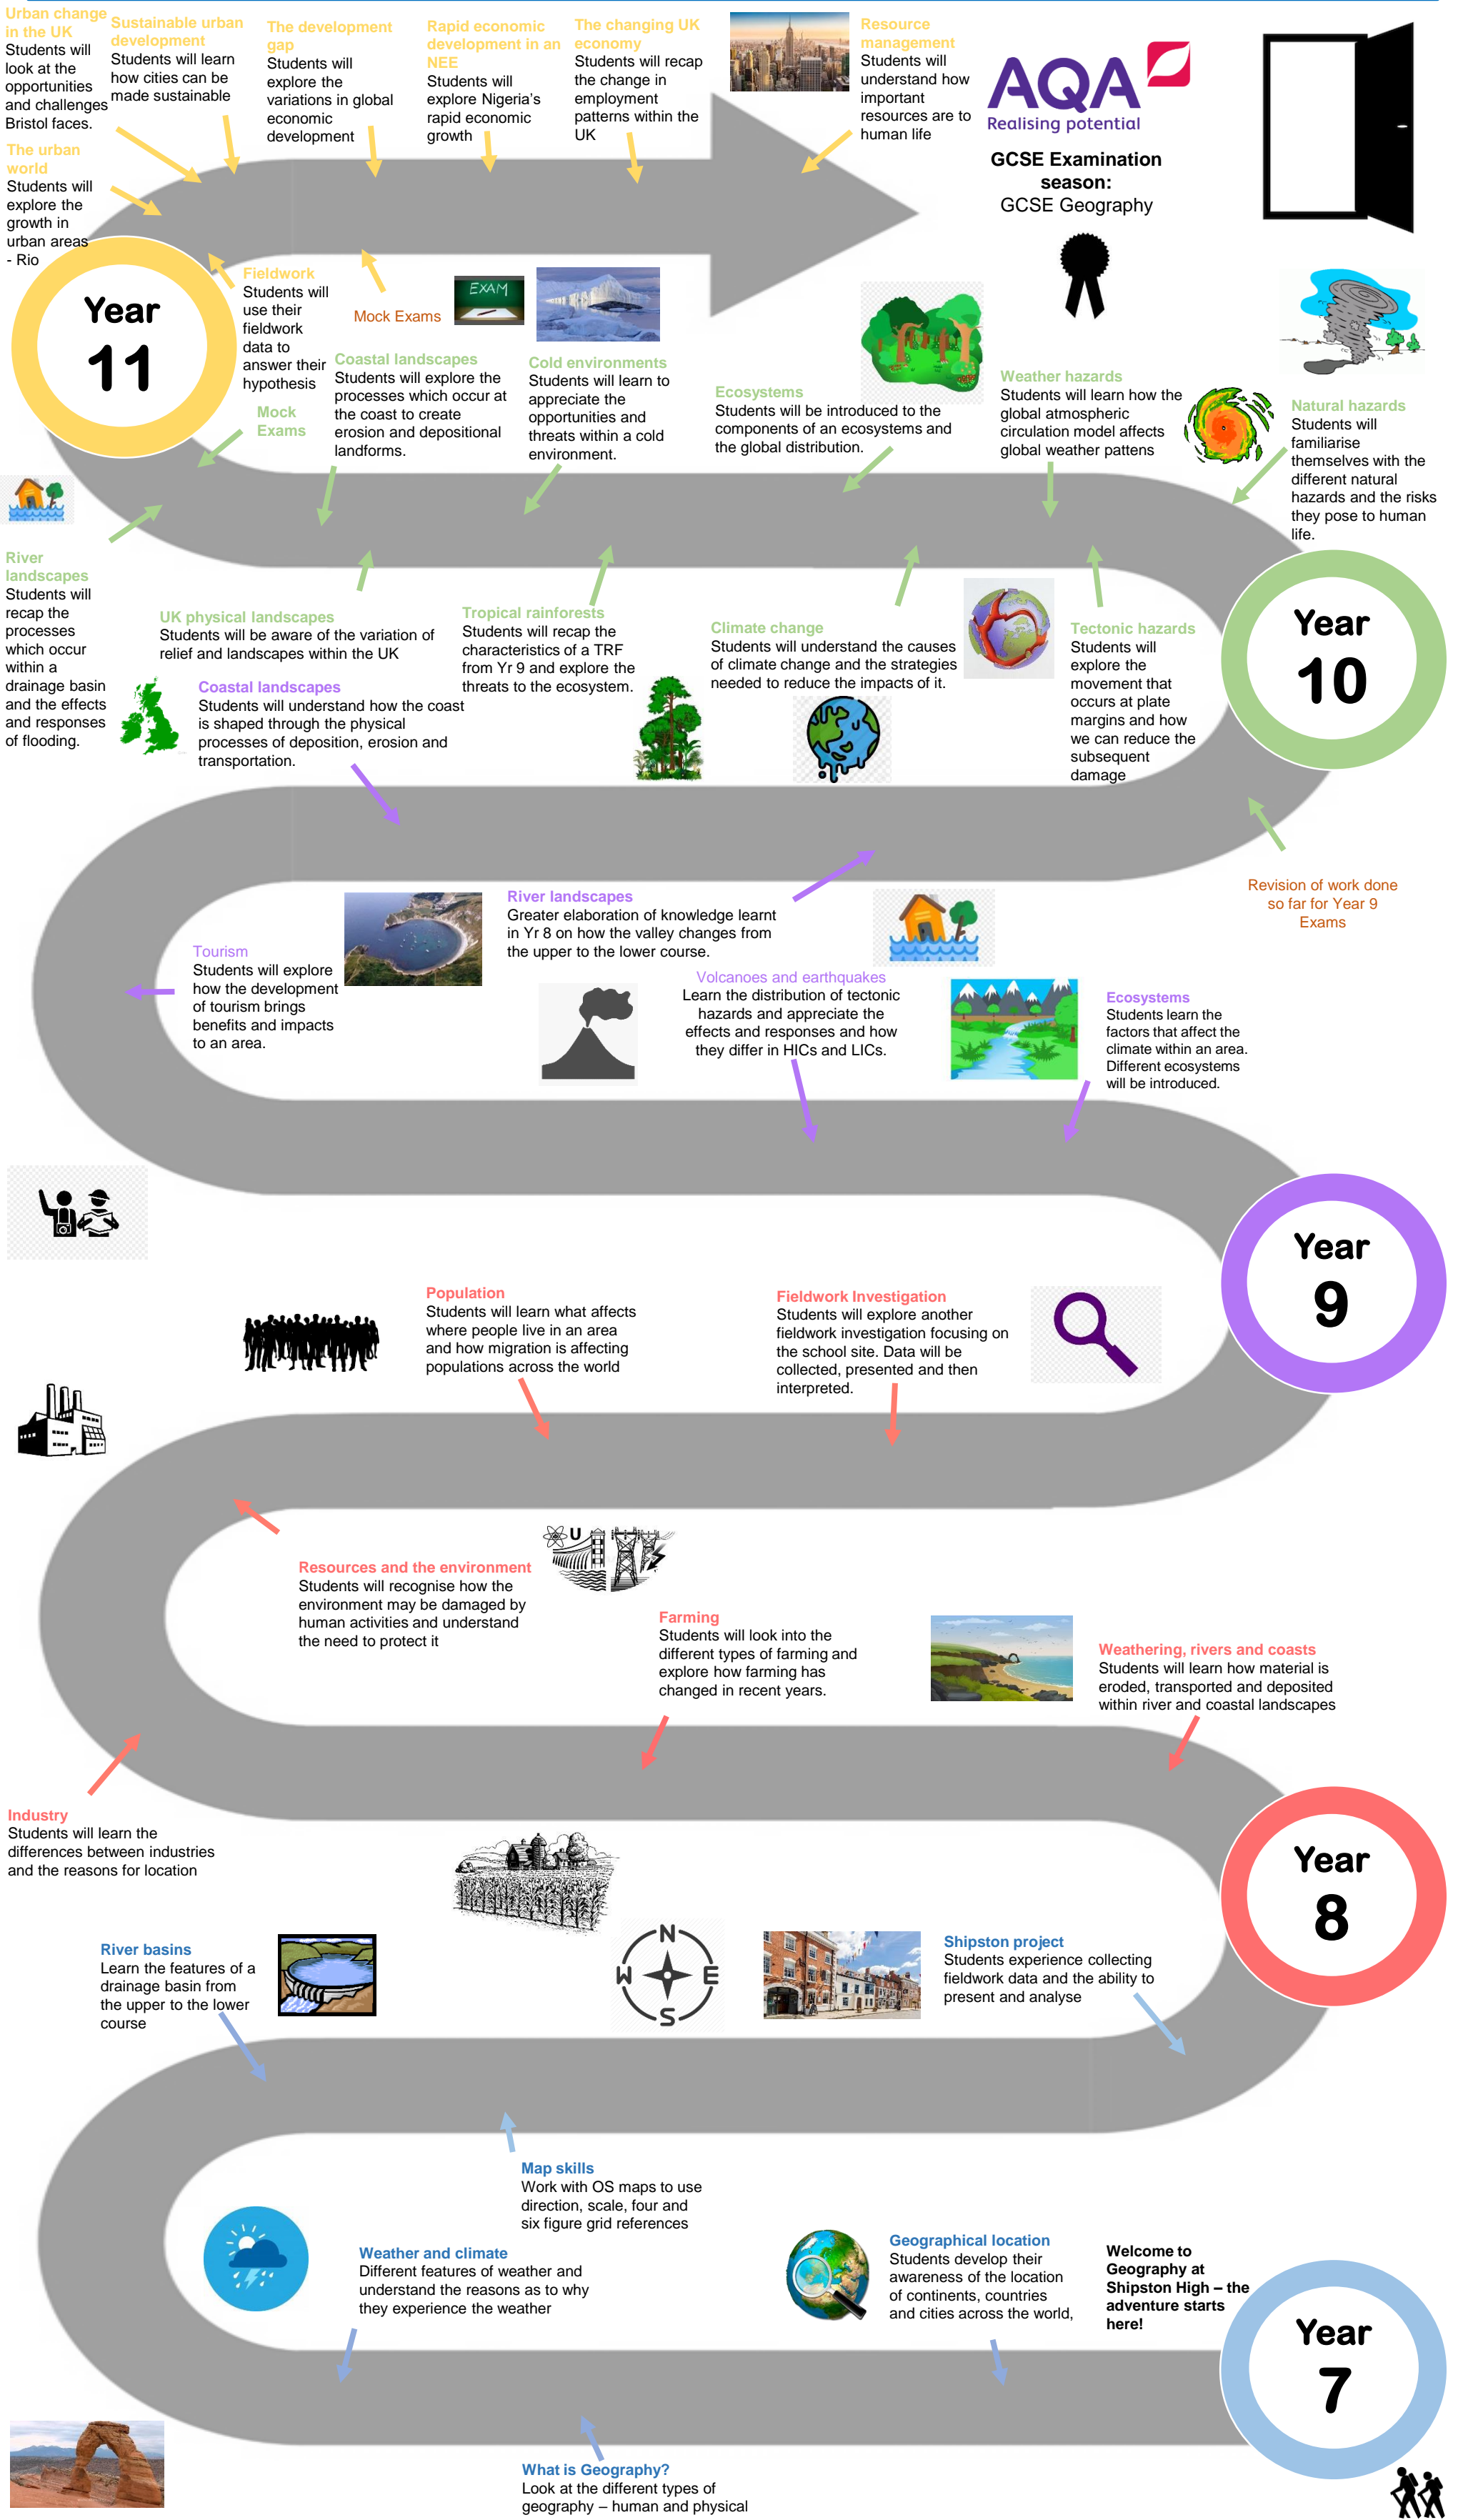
Urban change in the UK
Students will look at the opportunities and challenges Bristol faces.

Sustainable urban development
Students will learn how cities can be made sustainable

The development gap
Students will explore the variations in global economic development

Rapid economic development in an NEE
Students will explore Nigeria's rapid economic growth

The changing UK economy
Students will recap the change in employment patterns within the UK

Resource management
Students will understand how important resources are to human life

AQA
Realising potential

GCSE Examination season:
GCSE Geography

The urban world
Students will explore the growth in urban areas - Rio

Year 11

Fieldwork
Students will use their fieldwork data to answer their hypothesis

Mock Exams

EXAM

Coastal landscapes
Students will explore the processes which occur at the coast to create erosion and depositional landforms.

Cold environments
Students will learn to appreciate the opportunities and threats within a cold environment.

Mock Exams

Ecosystems
Students will be introduced to the components of an ecosystems and the global distribution.

Weather hazards
Students will learn how the global atmospheric circulation model affects global weather pattens

Natural hazards
Students will familiarise themselves with the different natural hazards and the risks they pose to human life.

River landscapes
Students will recap the processes which occur within a drainage basin and the effects and responses of flooding.

UK physical landscapes
Students will be aware of the variation of relief and landscapes within the UK

Tropical rainforests
Students will recap the characteristics of a TRF from Yr 9 and explore the threats to the ecosystem.

Climate change
Students will understand the causes of climate change and the strategies needed to reduce the impacts of it.

Tectonic hazards
Students will explore the movement that occurs at plate margins and how we can reduce the subsequent damage

Year 10

Coastal landscapes
Students will understand how the coast is shaped through the physical processes of deposition, erosion and transportation.

River landscapes
Greater elaboration of knowledge learnt in Yr 8 on how the valley changes from the upper to the lower course.

Revision of work done so far for Year 9 Exams

Tourism
Students will explore how the development of tourism brings benefits and impacts to an area.

Volcanoes and earthquakes
Learn the distribution of tectonic hazards and appreciate the effects and responses and how they differ in HICs and LICs.

Ecosystems
Students learn the factors that affect the climate within an area. Different ecosystems will be introduced.

Year 9

Population
Students will learn what affects where people live in an area and how migration is affecting populations across the world

Fieldwork Investigation
Students will explore another fieldwork investigation focusing on the school site. Data will be collected, presented and then interpreted.

Resources and the environment
Students will recognise how the environment may be damaged by human activities and understand the need to protect it

Farming
Students will look into the different types of farming and explore how farming has changed in recent years.

Weathering, rivers and coasts
Students will learn how material is eroded, transported and deposited within river and coastal landscapes

Industry
Students will learn the differences between industries and the reasons for location

Year 8

River basins
Learn the features of a drainage basin from the upper to the lower course

N
W E
S

Shipston project
Students experience collecting fieldwork data and the ability to present and analyse

Map skills
Work with OS maps to use direction, scale, four and six figure grid references

Weather and climate
Different features of weather and understand the reasons as to why they experience the weather

Geographical location
Students develop their awareness of the location of continents, countries and cities across the world,

Welcome to Geography at Shipston High – the adventure starts here!

Year 7

What is Geography?
Look at the different types of geography – human and physical